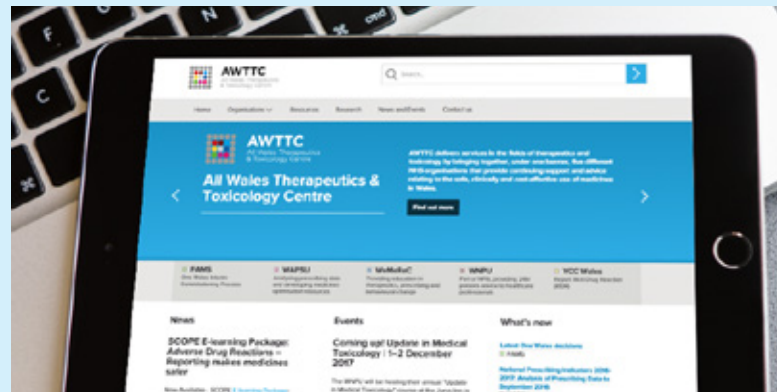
F
C
N
cmd

AWTTC
All Wales Therapeutics & Toxicology Centre

Search

Home Organisations Resources Research News and Events Contact us

AWTTC
All Wales Therapeutics & Toxicology Centre

All Wales Therapeutics & Toxicology Centre

AWTTC delivers services in the fields of therapeutics and toxicology by bringing together, under one banner, five different NHS organisations that provide continuing support and advice relating to the safe, clinically and cost-effective use of medicines in Wales.

Find out more

AWMSG
WAPSU
WeMeReC
WNPU
YCC Wales

News

SCOPE E-learning Package: Adverse Drug Reactions – Reporting makes medicines safer

Events

Coming up! Update in Medical Toxicology | 1–2 December 2017

What's new

Latest One Wales decisions

National Prescribing Indicators 2016-2017: Analysis of Prescribing Data to September 2016